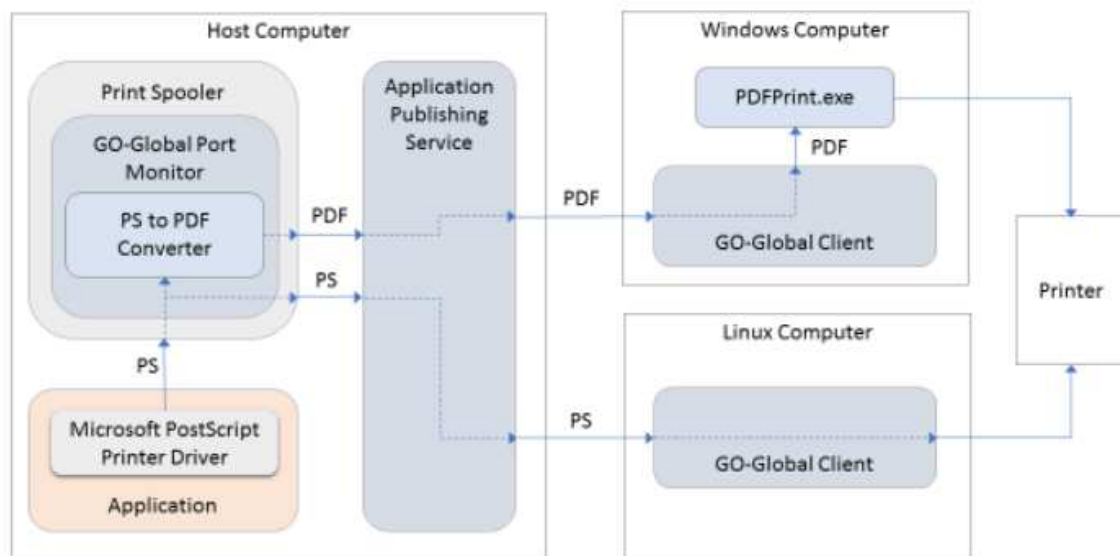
Host Computer

Print Spooler

GO-Global Port Monitor

PS to PDF Converter

PDF

PS

PS

Microsoft PostScript Printer Driver

Application

Application Publishing Service

PDF

PS

Windows Computer

PDFPrint.exe

PDF

GO-Global Client

Linux Computer

GO-Global Client

Printer